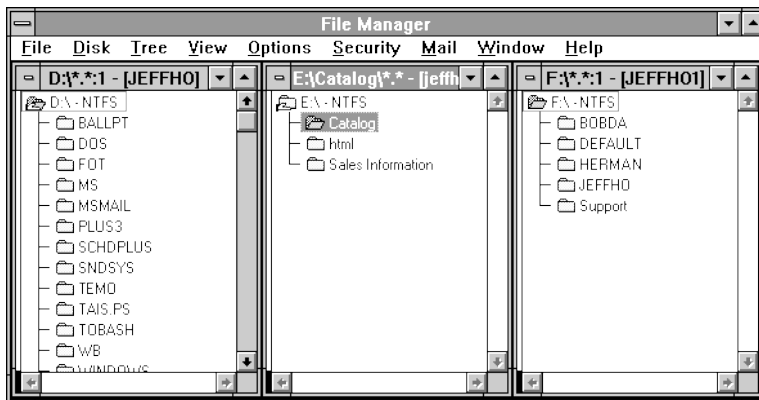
File Manager

File Disk Tree View Options Security Mail Window Help

D:\*.*:1 - [JEFFHO]

D:\ - NTFS
BALLPT
DOS
FOT
MS
MSMAIL
PLUS3
SCHDPLUS
SNDSYS
TEMO
TAIS.PS
TOBASH
WB
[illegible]

E:\Catalog\*.* - [jeffh

E:\ - NTFS
Catalog
html
Sales Information

F:\*.*:1 - [JEFFHO1]

F:\ - NTFS
BOBDA
DEFAULT
HERMAN
JEFFHO
Support